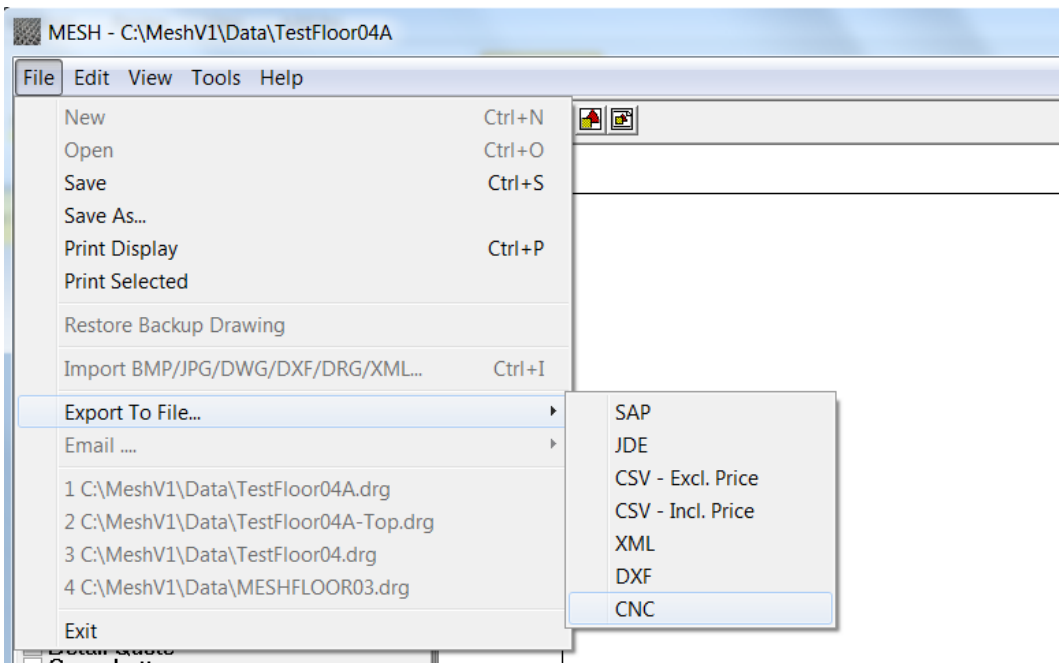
MESH - C:\MeshV1\Data\TestFloor04A

File Edit View Tools Help

New Ctrl+N
Open Ctrl+O
Save Ctrl+S
Save As...
Print Display Ctrl+P
Print Selected

Restore Backup Drawing

Import BMP/JPG/DWG/DXF/DRG/XML... Ctrl+I

Export To File...
Email ....

1 C:\MeshV1\Data\TestFloor04A.drg
2 C:\MeshV1\Data\TestFloor04A-Top.drg
3 C:\MeshV1\Data\TestFloor04.drg
4 C:\MeshV1\Data\MESHFLOOR03.drg

Exit

SAP
JDE
CSV - Excl. Price
CSV - Incl. Price
XML
DXF
CNC

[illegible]